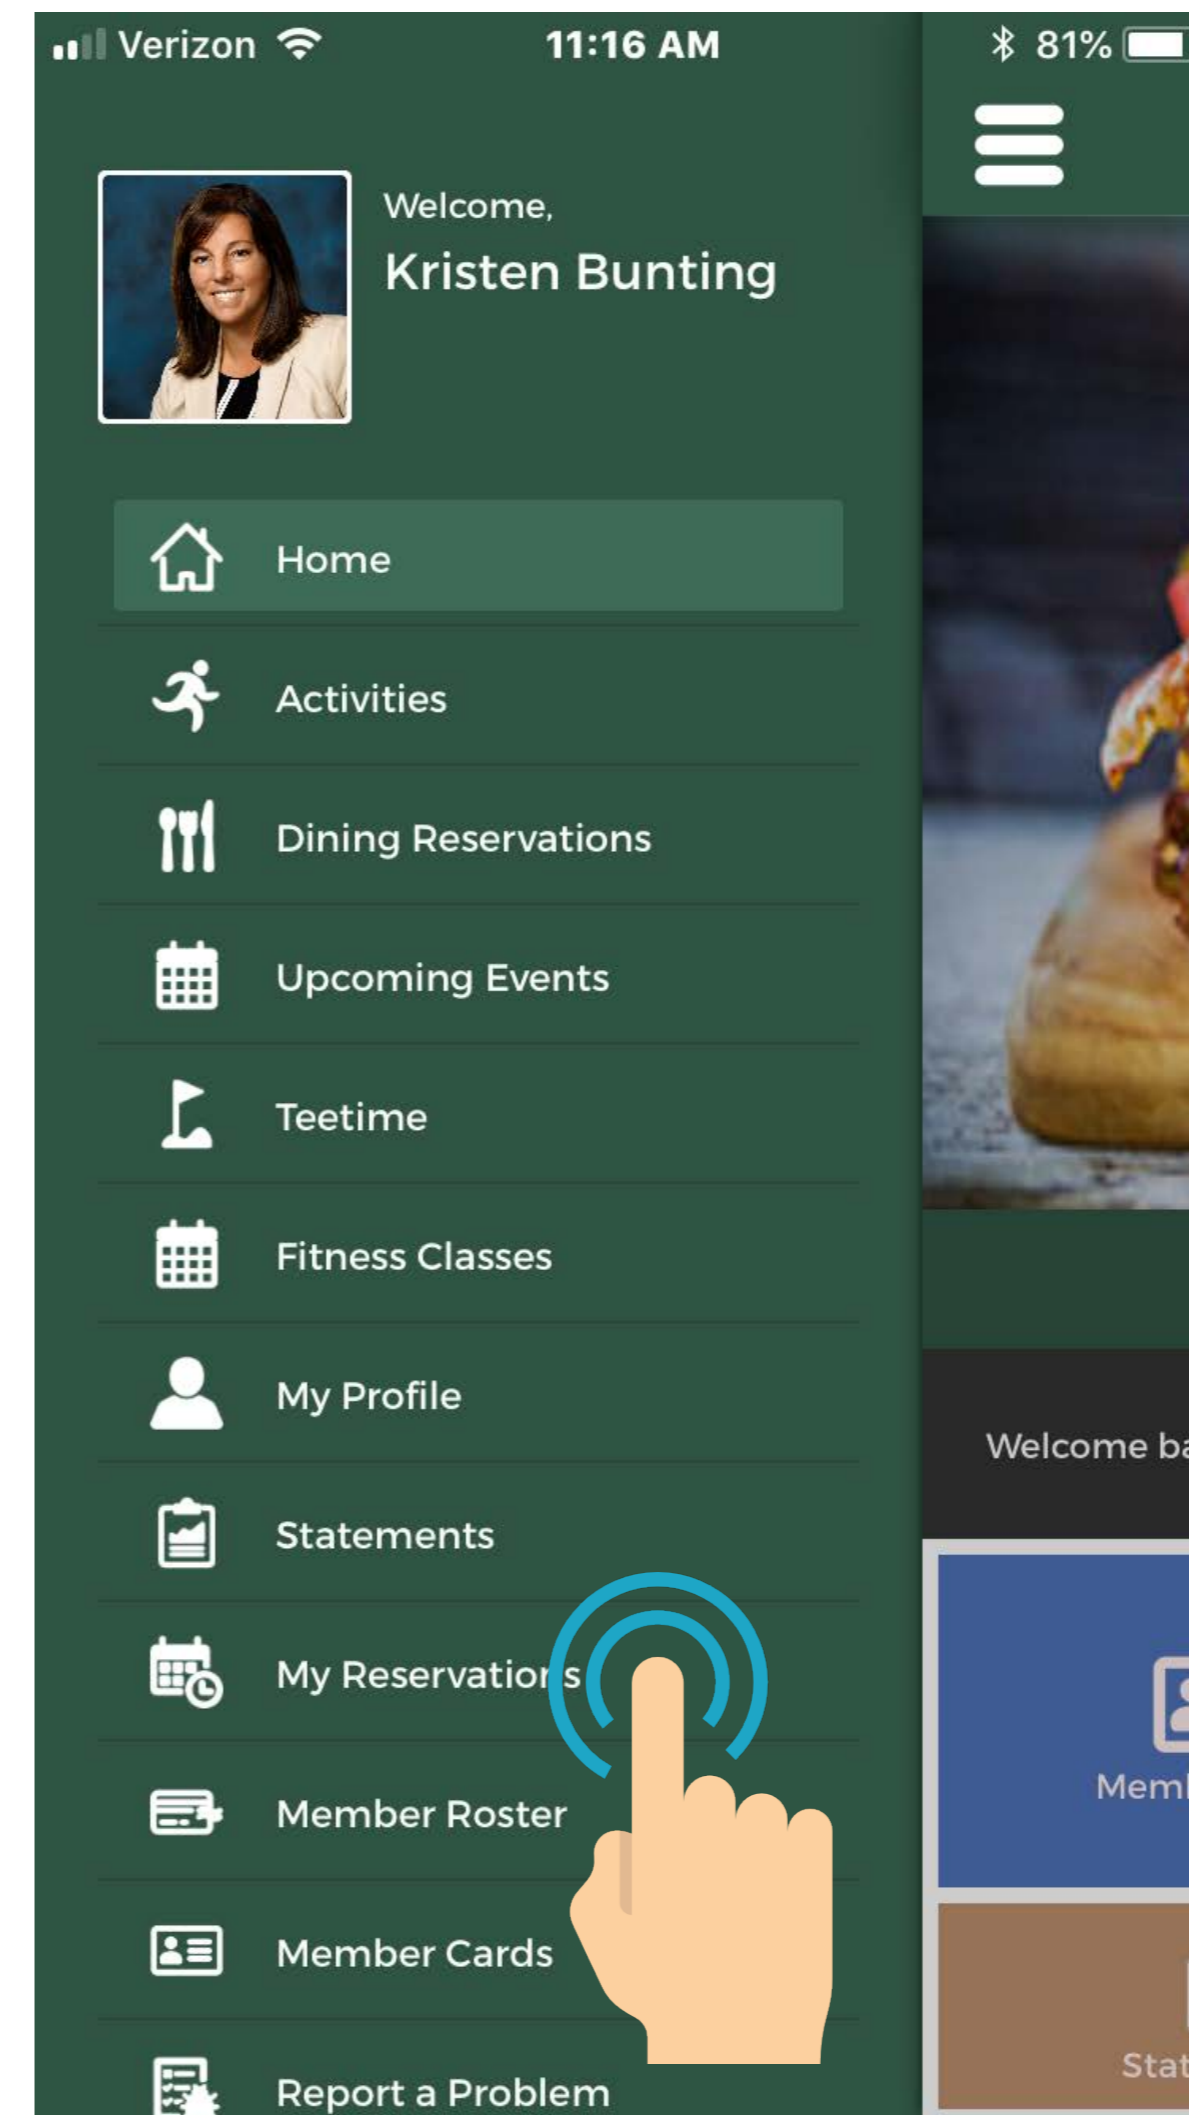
Verizon 11:16 AM 81%

Welcome,
Kristen Bunting

Home

Activities

Dining Reservations

Upcoming Events

Teetime

Fitness Classes

My Profile

Statements

My Reservations

Member Roster

Member Cards

Report a Problem

Welcome ba

Meml

Stat